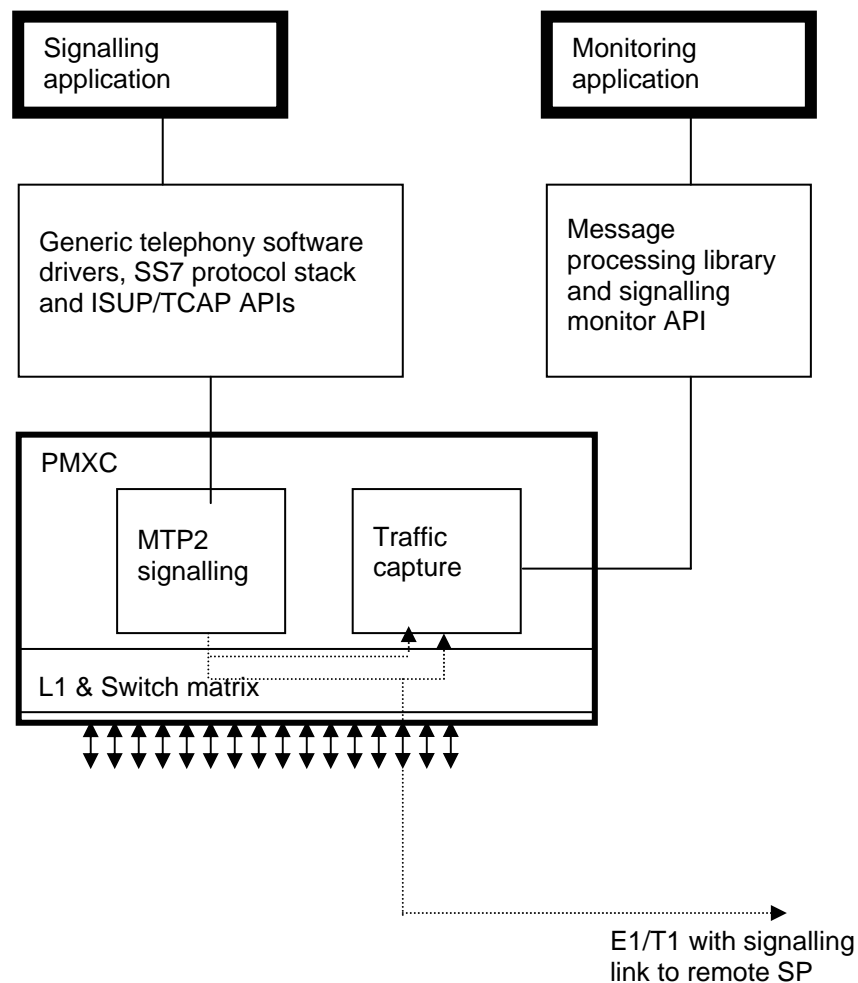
Signalling application

Monitoring application

Generic telephony software drivers, SS7 protocol stack and ISUP/TCAP APIs

Message processing library and signalling monitor API

PMXC

MTP2 signalling

Traffic capture

L1 & Switch matrix

E1/T1 with signalling link to remote SP